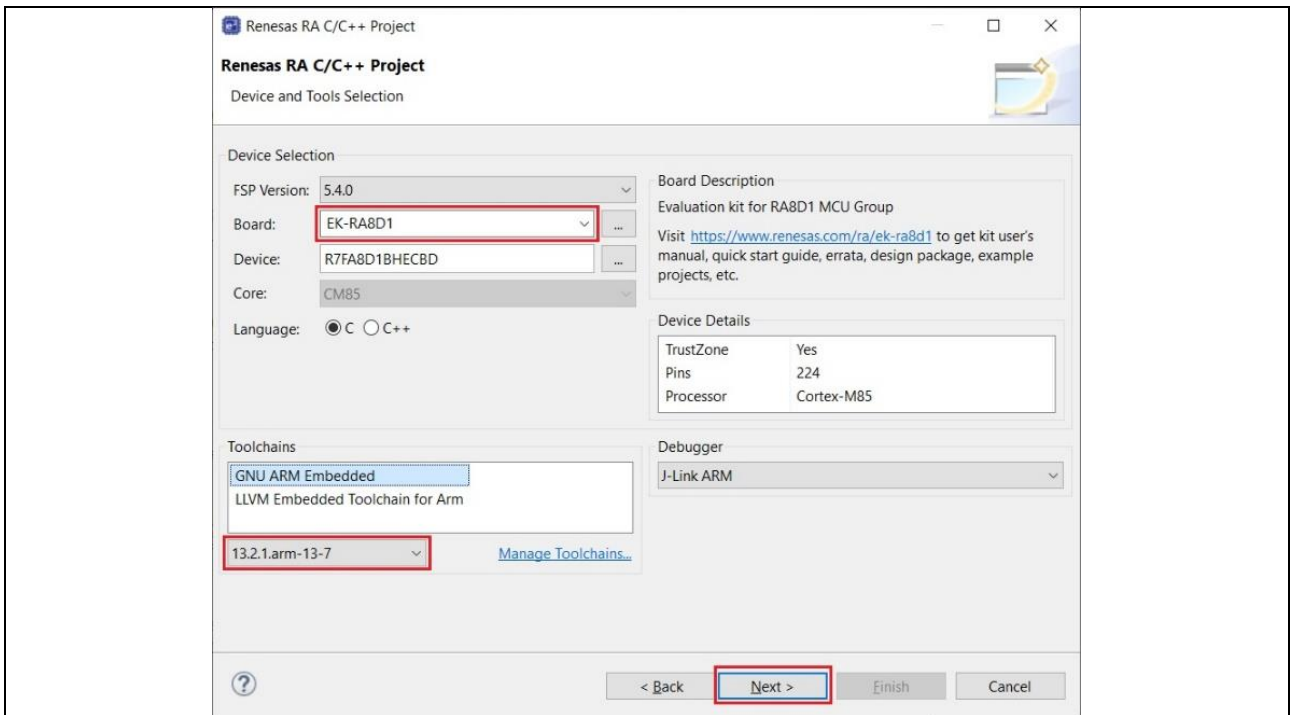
Renesas RA C/C++ Project

Renesas RA C/C++ Project

Device and Tools Selection

Device Selection

FSP Version: 5.4.0

Board: EK-RA8D1 ...

Device: R7FA8D1BHECBD ...

Core: CM85

Language: C C++

Board Description

Evaluation kit for RA8D1 MCU Group

Visit https://www.renesas.com/ra/ek-ra8d1 to get kit user's manual, quick start guide, errata, design package, example projects, etc.

Device Details

| TrustZone | Yes |
|---|---|
| Pins | 224 |
| Processor | Cortex-M85 |

Toolchains

GNU ARM Embedded

LLVM Embedded Toolchain for Arm

13.2.1.arm-13-7

Manage Toolchains...

Debugger

J-Link ARM

?

< Back

Next >

Finish

Cancel